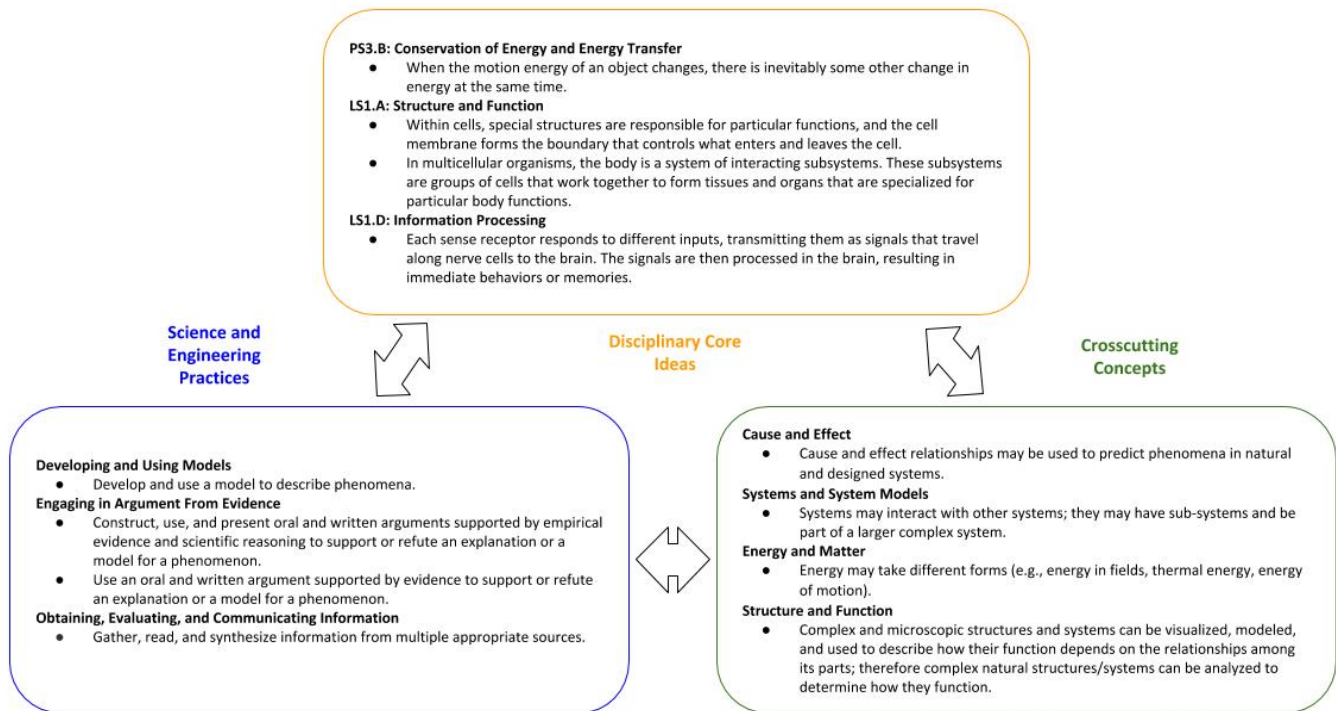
PS3.B: Conservation of Energy and Energy Transfer
- When the motion energy of an object changes, there is inevitably some other change in energy at the same time.

LS1.A: Structure and Function
- Within cells, special structures are responsible for particular functions, and the cell membrane forms the boundary that controls what enters and leaves the cell.
- In multicellular organisms, the body is a system of interacting subsystems. These subsystems are groups of cells that work together to form tissues and organs that are specialized for particular body functions.

LS1.D: Information Processing
- Each sense receptor responds to different inputs, transmitting them as signals that travel along nerve cells to the brain. The signals are then processed in the brain, resulting in immediate behaviors or memories.

Science and Engineering Practices

Disciplinary Core Ideas

Crosscutting Concepts

Developing and Using Models
- Develop and use a model to describe phenomena.

Engaging in Argument From Evidence
- Construct, use, and present oral and written arguments supported by empirical evidence and scientific reasoning to support or refute an explanation or a model for a phenomenon.
- Use an oral and written argument supported by evidence to support or refute an explanation or a model for a phenomenon.

Obtaining, Evaluating, and Communicating Information
- Gather, read, and synthesize information from multiple appropriate sources.

Cause and Effect
- Cause and effect relationships may be used to predict phenomena in natural and designed systems.

Systems and System Models
- Systems may interact with other systems; they may have sub-systems and be part of a larger complex system.

Energy and Matter
- Energy may take different forms (e.g., energy in fields, thermal energy, energy of motion).

Structure and Function
- Complex and microscopic structures and systems can be visualized, modeled, and used to describe how their function depends on the relationships among its parts; therefore complex natural structures/systems can be analyzed to determine how they function.